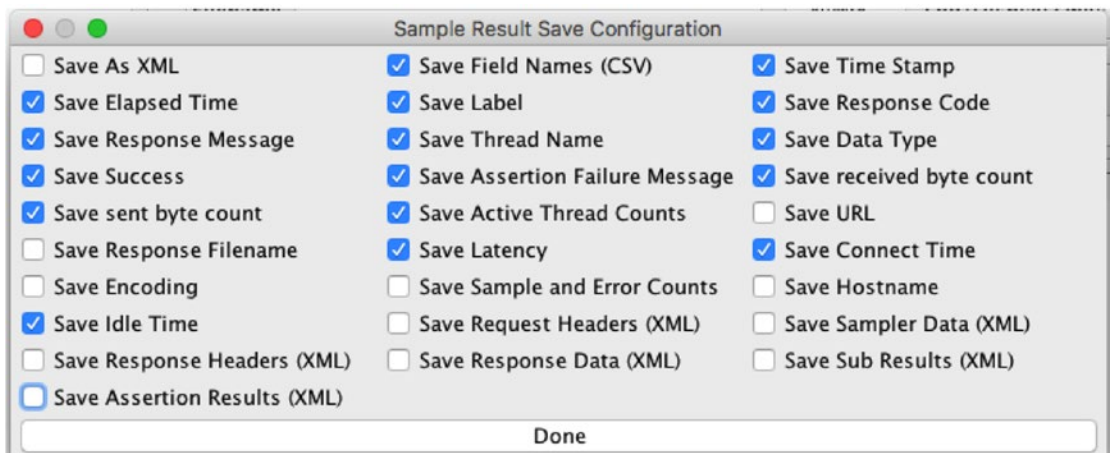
Sample Result Save Configuration

Save As XML
Save Field Names (CSV)
Save Time Stamp
Save Elapsed Time
Save Label
Save Response Code
Save Response Message
Save Thread Name
Save Data Type
Save Success
Save Assertion Failure Message
Save received byte count
Save sent byte count
Save Active Thread Counts
Save URL
Save Response Filename
Save Latency
Save Connect Time
Save Encoding
Save Sample and Error Counts
Save Hostname
Save Idle Time
Save Request Headers (XML)
Save Sampler Data (XML)
Save Response Headers (XML)
Save Response Data (XML)
Save Sub Results (XML)
Save Assertion Results (XML)

Done